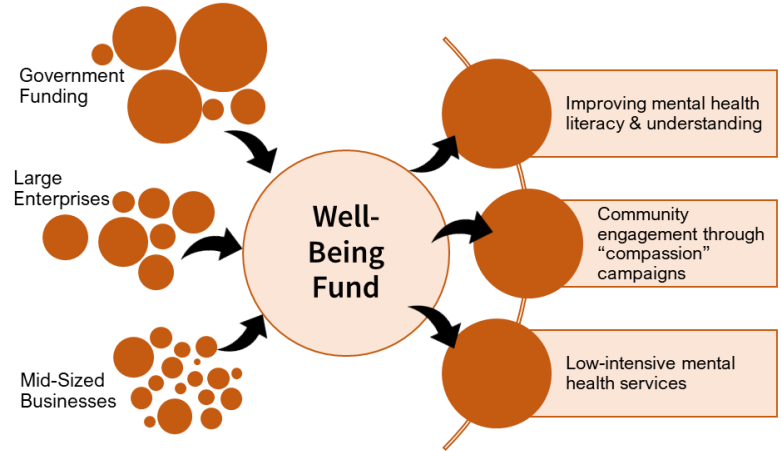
Government Funding

Large Enterprises

Mid-Sized Businesses

Well-Being Fund

Improving mental health literacy & understanding

Community engagement through “compassion” campaigns

Low-intensive mental health services